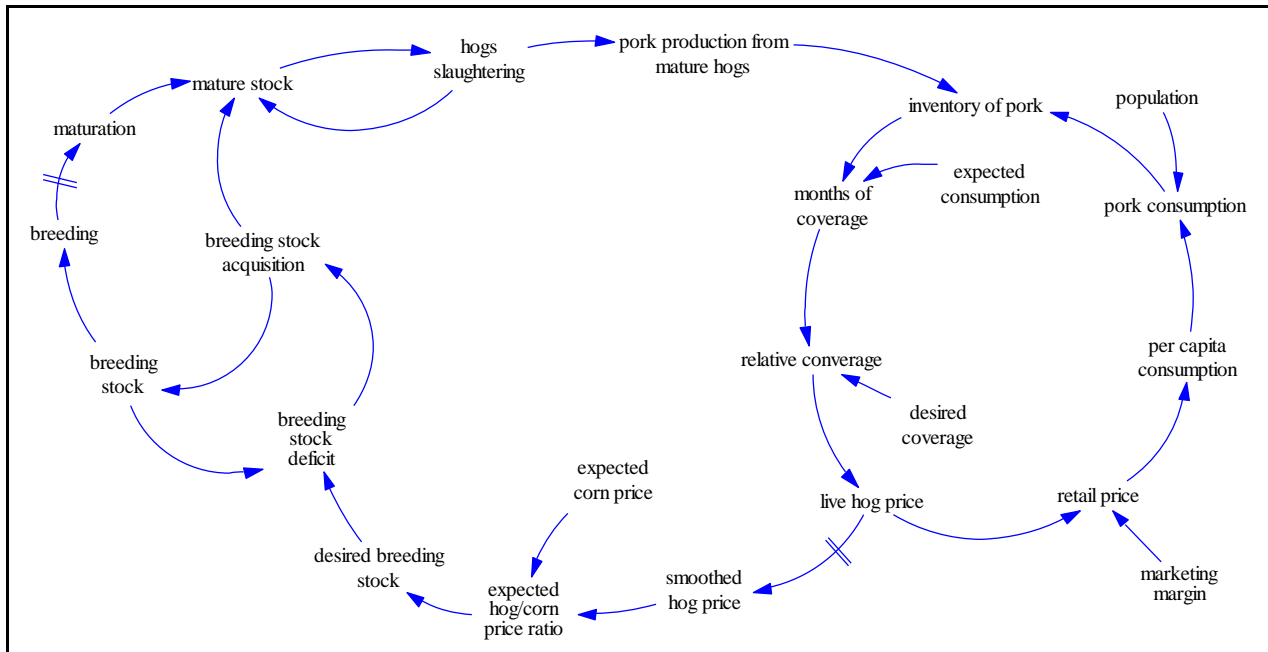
mature stock
hogs slaughtering
pork production from mature hogs
inventory of pork
population
maturation
expected consumption
months of coverage
pork consumption
breeding
breeding stock acquisition
relative converage
per capita consumption
breeding stock
desired coverage
breeding stock deficit
expected corn price
live hog price
retail price
desired breeding stock
smoothed hog price
marketing margin
expected hog/corn price ratio